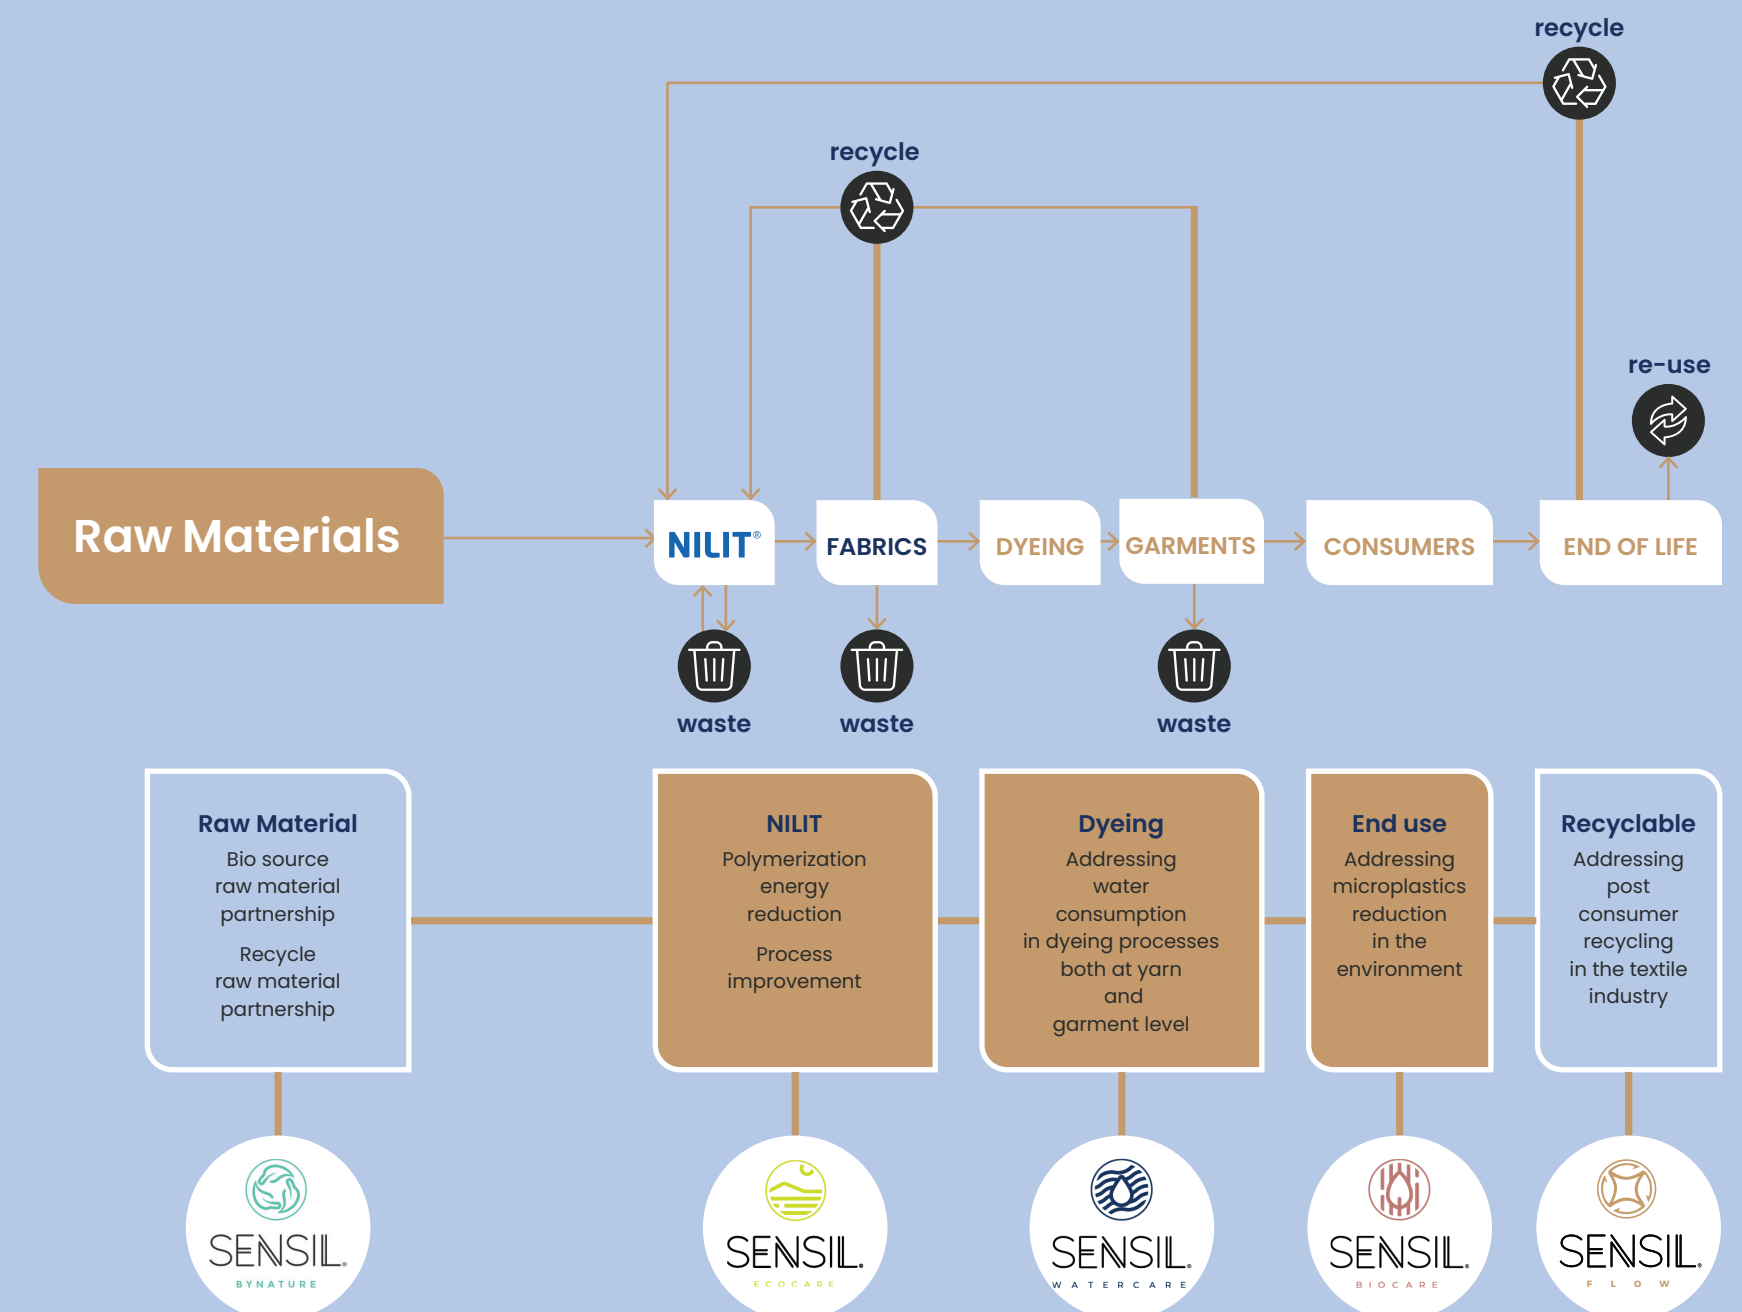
recycle

recycle

re-use

Raw Materials

NILIT®

FABRICS

DYEING

GARMENTS

CONSUMERS

END OF LIFE

waste

waste

waste

Raw Material
Bio source raw material partnership

Recycle raw material partnership

NILIT
Polymerization energy reduction

Process improvement

Dyeing
Addressing water consumption in dyeing processes both at yarn and garment level

End use
Addressing microplastics reduction in the environment

Recyclable
Addressing post consumer recycling in the textile industry

SENSIL.
BYNATURE

SENSIL.
ECOCARE

SENSIL.
WATERCARE

SENSIL.
BIOCARE

SENSIL.
FLOW